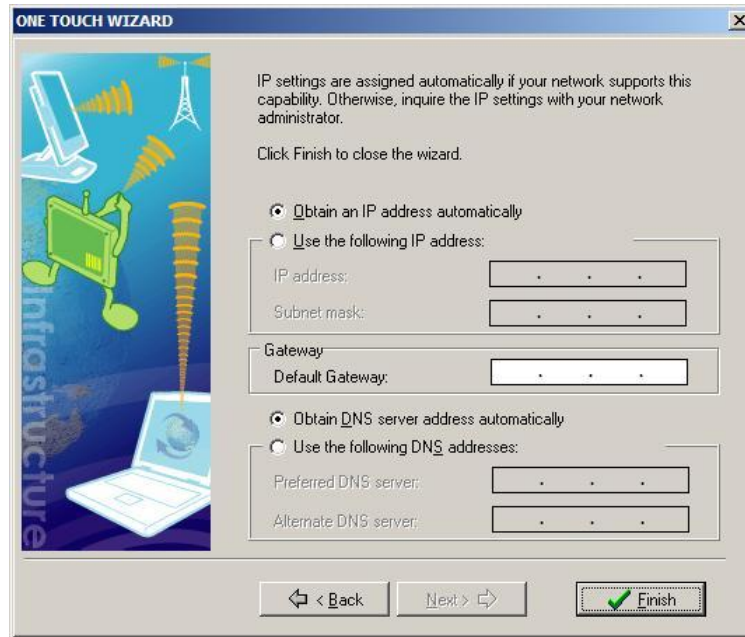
ONE TOUCH WIZARD

X

Infrastructure

IP settings are assigned automatically if your network supports this capability. Otherwise, inquire the IP settings with your network administrator.

Click Finish to close the wizard.

Obtain an IP address automatically

Use the following IP address:

IP address: . . .

Subnet mask: . . .

Gateway

Default Gateway: . . .

Obtain DNS server address automatically

Use the following DNS addresses:

Preferred DNS server: . . .

Alternate DNS server: . . .

< Back

Next >

Finish